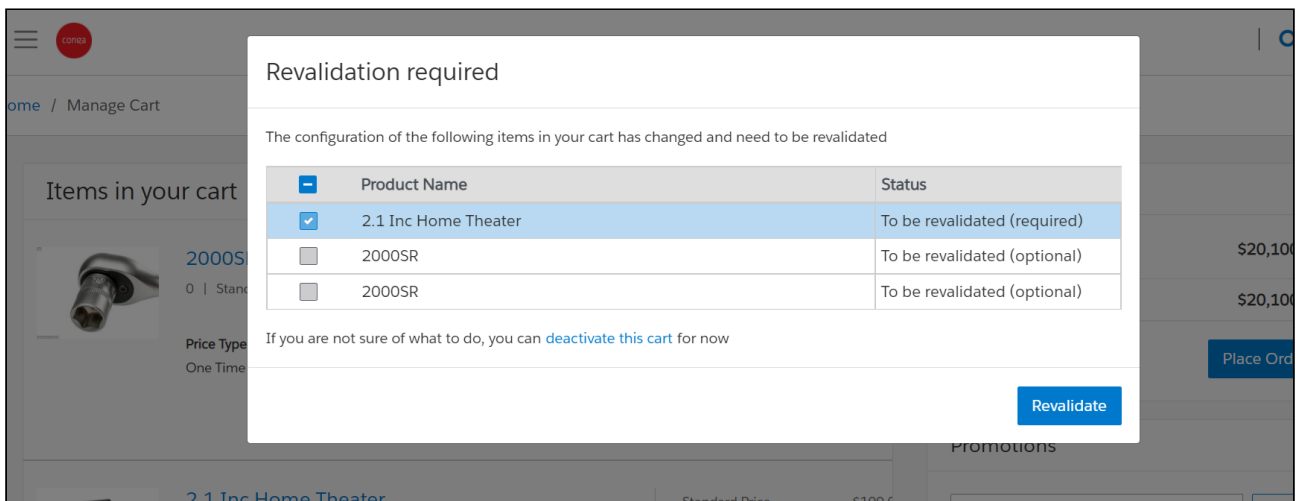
conga

ome / Manage Cart

Items in your cart

2000S

0 | Stan

Price Type

One Time

2.1 Inc Home Theater

$20,10

$20,10

Place Ord

Promotions

Revalidation required

The configuration of the following items in your cart has changed and need to be revalidated

| | Product Name | Status |
|---|---|---|
| ☑ | 2.1 Inc Home Theater | To be revalidated (required) |
| ☐ | 2000SR | To be revalidated (optional) |
| ☐ | 2000SR | To be revalidated (optional) |

If you are not sure of what to do, you can deactivate this cart for now

Revalidate